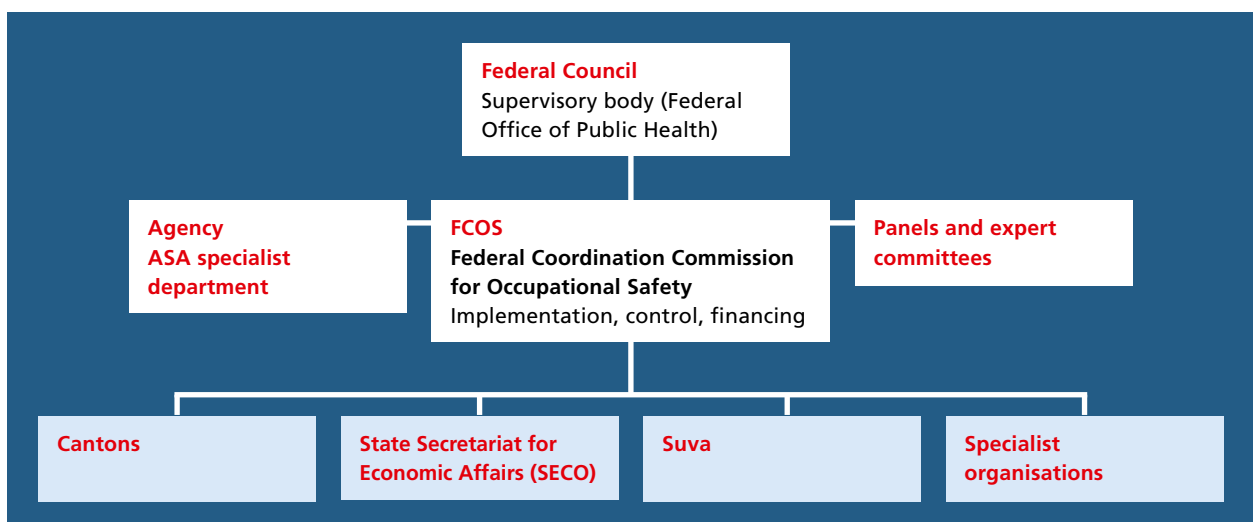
Federal Council
Supervisory body (Federal Office of Public Health)

Agency
ASA specialist department

FCOS
Federal Coordination Commission for Occupational Safety
Implementation, control, financing

Panels and expert committees

Cantons

State Secretariat for Economic Affairs (SECO)

Suva

Specialist organisations